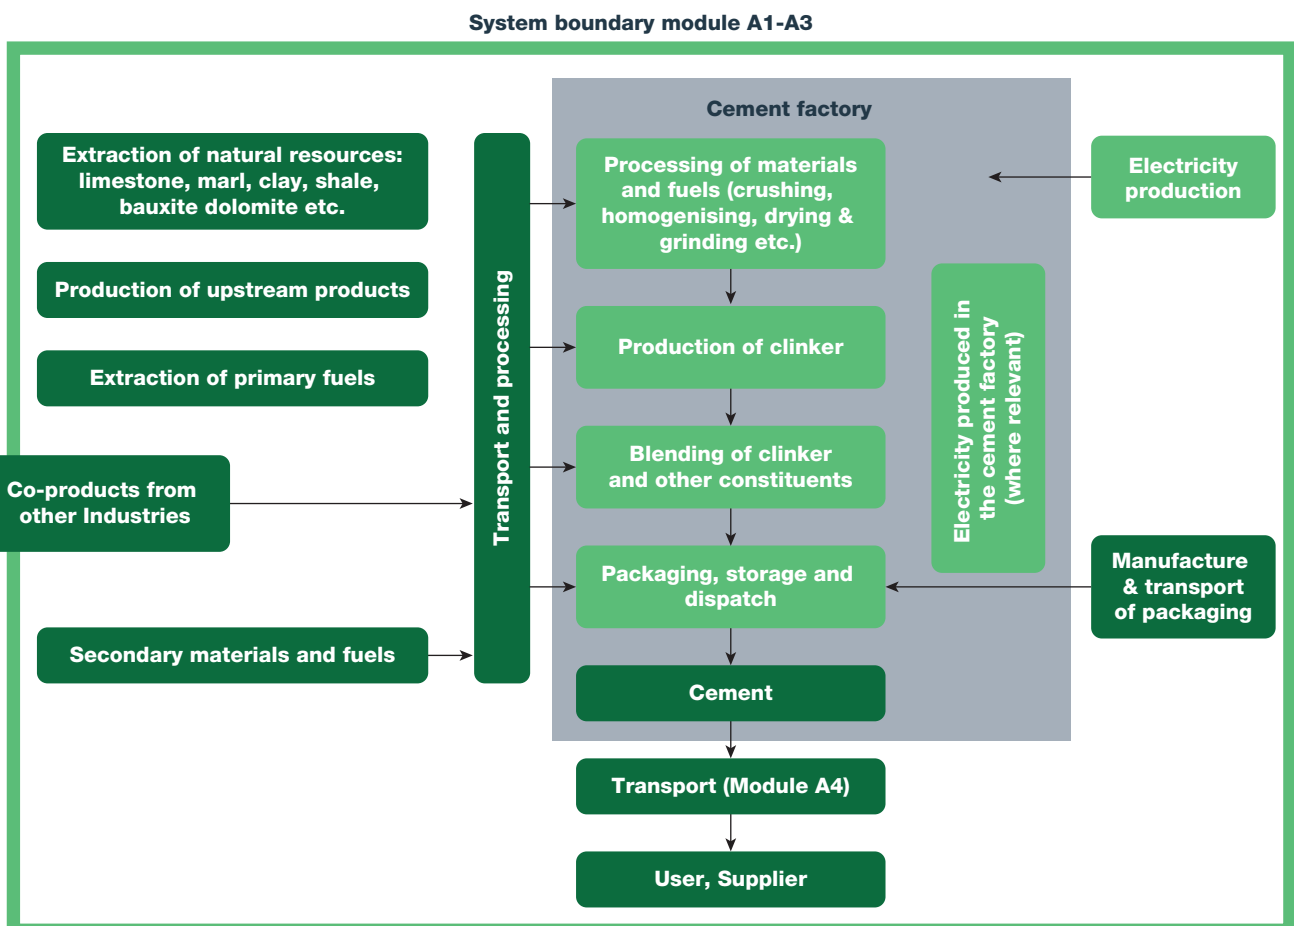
System boundary module A1-A3

Cement factory

Extraction of natural resources: limestone, marl, clay, shale, bauxite dolomite etc.

Production of upstream products

Extraction of primary fuels

Co-products from other Industries

Secondary materials and fuels

Transport and processing

Processing of materials and fuels (crushing, homogenising, drying & grinding etc.)

Production of clinker

Blending of clinker and other constituents

Packaging, storage and dispatch

Cement

Electricity production

Electricity produced in the cement factory (where relevant)

Manufacture & transport of packaging

Transport (Module A4)

User, Supplier